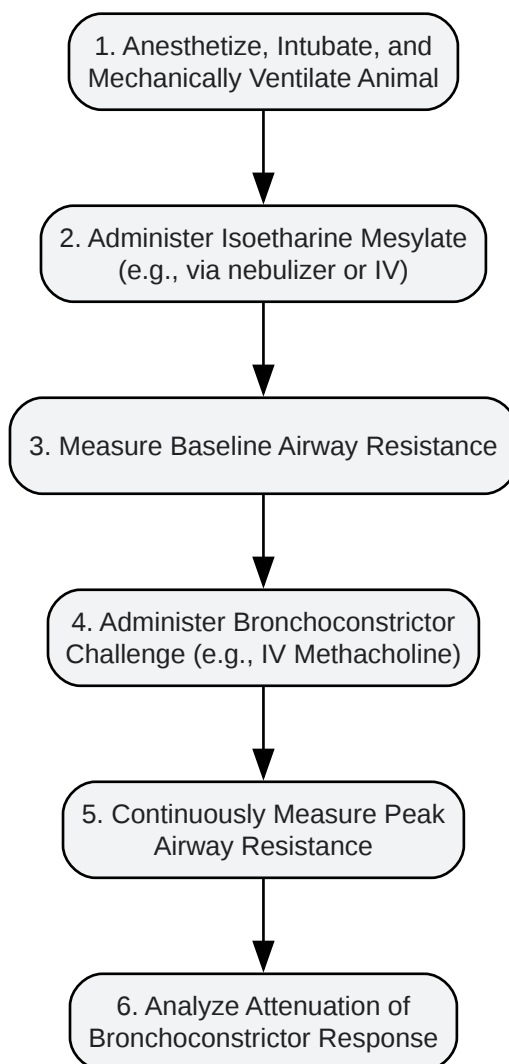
1. Anesthetize, Intubate, and Mechanically Ventilate Animal

2. Administer Isoetharine Mesylate (e.g., via nebulizer or IV)

3. Measure Baseline Airway Resistance

4. Administer Bronchoconstrictor Challenge (e.g., IV Methacholine)

5. Continuously Measure Peak Airway Resistance

6. Analyze Attenuation of Bronchoconstrictor Response